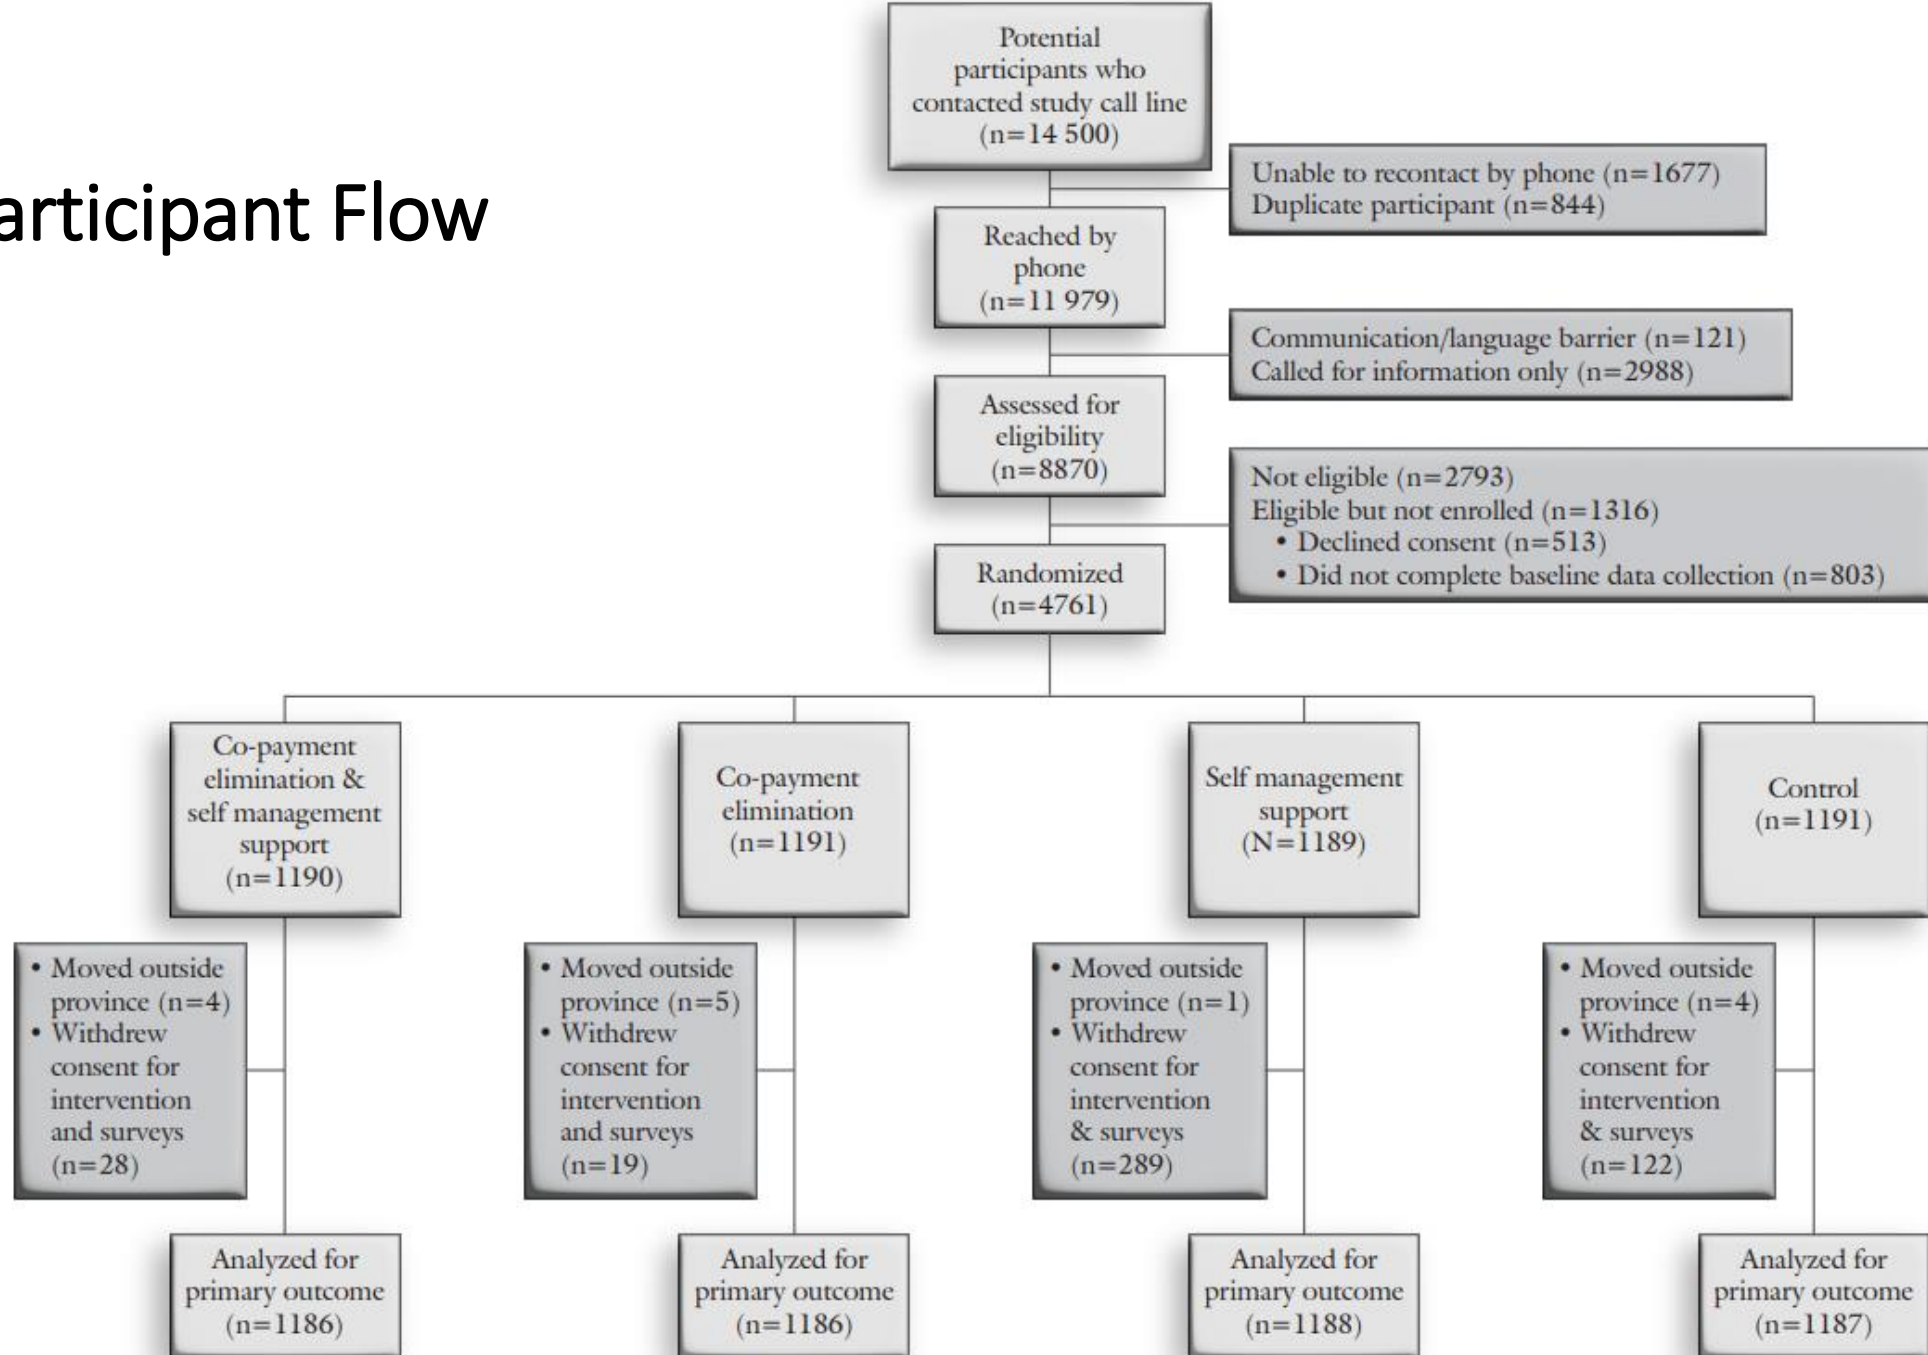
articipant Flow

Potential participants who contacted study call line (n=14 500)

Unable to recontact by phone (n=1677)
Duplicate participant (n=844)

Reached by phone (n=11 979)

Communication/language barrier (n=121)
Called for information only (n=2988)

Assessed for eligibility (n=8870)

Not eligible (n=2793)
Eligible but not enrolled (n=1316)
• Declined consent (n=513)
• Did not complete baseline data collection (n=803)

Randomized (n=4761)

Co-payment elimination & self management support (n=1190)

Co-payment elimination (n=1191)

Self management support (N=1189)

Control (n=1191)

• Moved outside province (n=4)
• Withdrew consent for intervention and surveys (n=28)

• Moved outside province (n=5)
• Withdrew consent for intervention and surveys (n=19)

• Moved outside province (n=1)
• Withdrew consent for intervention & surveys (n=289)

• Moved outside province (n=4)
• Withdrew consent for intervention & surveys (n=122)

Analyzed for primary outcome (n=1186)

Analyzed for primary outcome (n=1186)

Analyzed for primary outcome (n=1188)

Analyzed for primary outcome (n=1187)